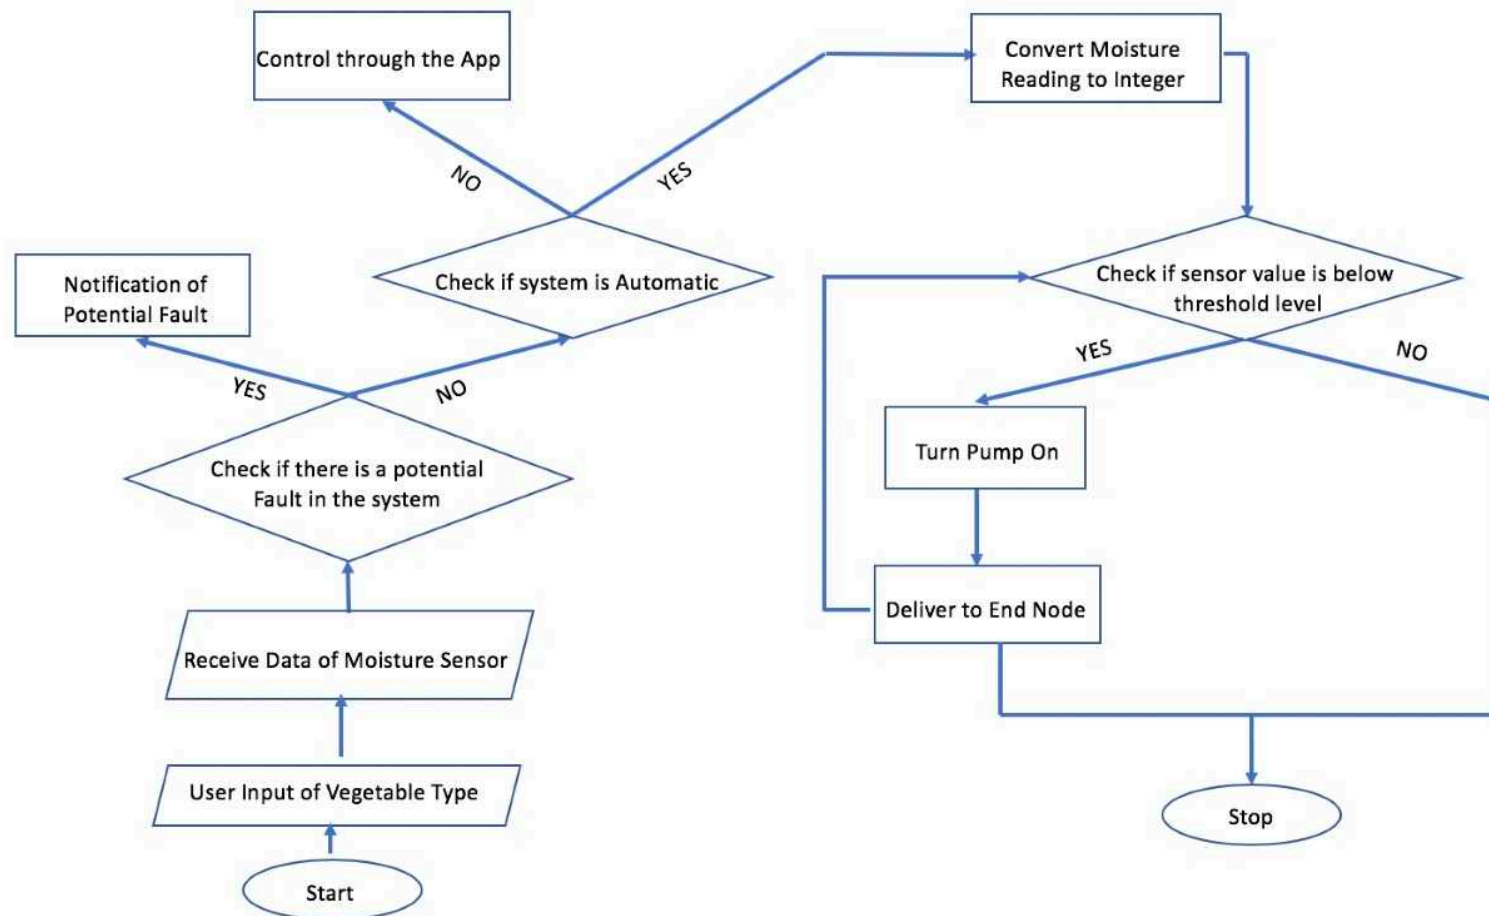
Start

User Input of Vegetable Type

Receive Data of Moisture Sensor

Check if there is a potential Fault in the system

YES

Notification of Potential Fault

NO

Check if system is Automatic

NO

Control through the App

YES

Convert Moisture Reading to Integer

Check if sensor value is below threshold level

YES

Turn Pump On

Deliver to End Node

NO

Stop